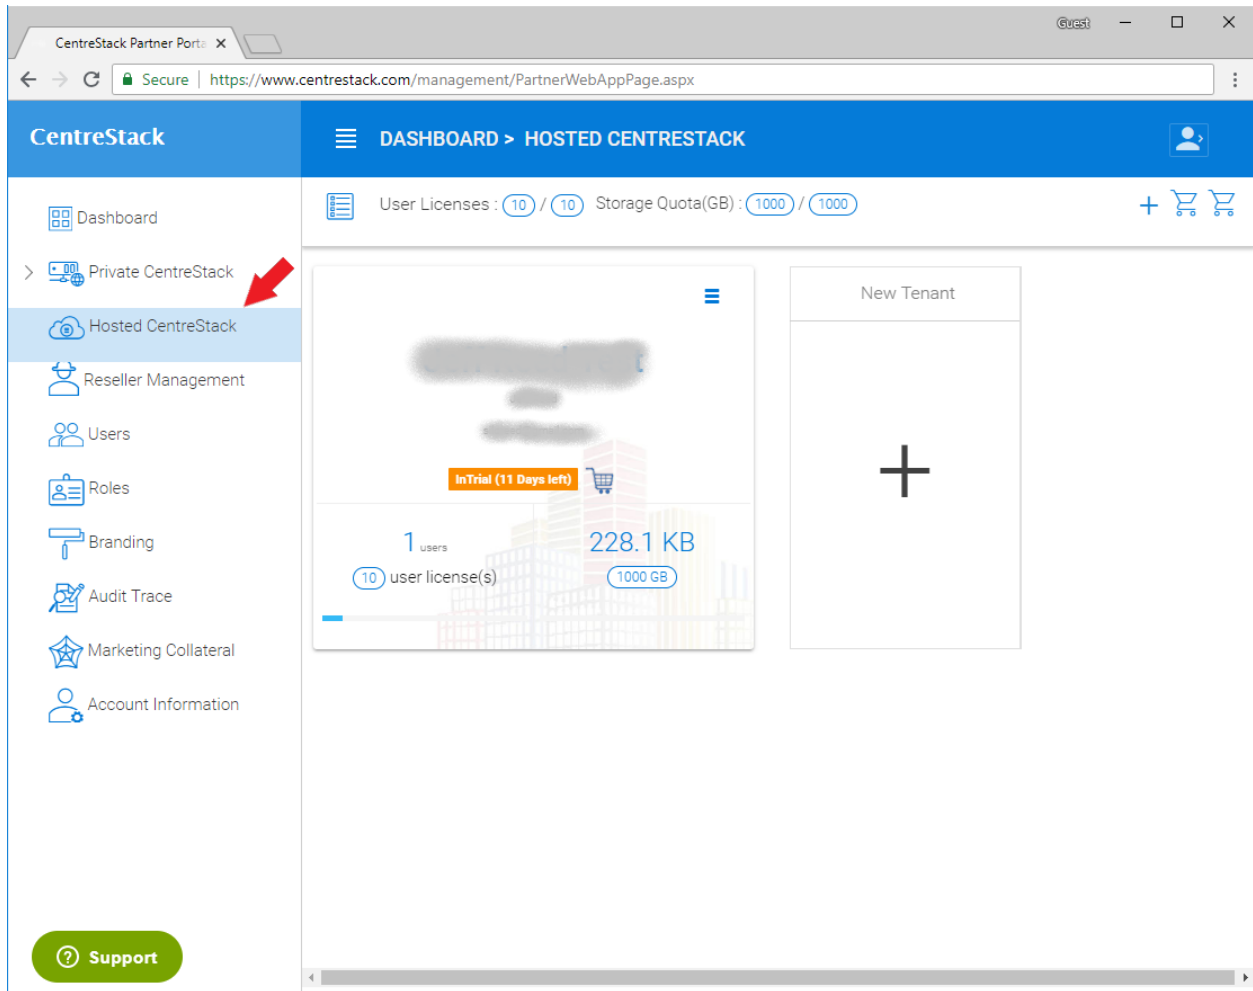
CentreStack Partner Porta ×

Guest

Secure | https://www.centrestack.com/management/PartnerWebAppPage.aspx

CentreStack

DASHBOARD > HOSTED CENTRESTACK

Dashboard

Private CentreStack

Hosted CentreStack

Reseller Management

Users

Roles

Branding

Audit Trace

Marketing Collateral

Account Information

Support

User Licenses : 10 / 10 Storage Quota(GB) : 1000 / 1000

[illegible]

InTrial (11 Days left)

1 users

10 user license(s)

228.1 KB

1000 GB

New Tenant

+